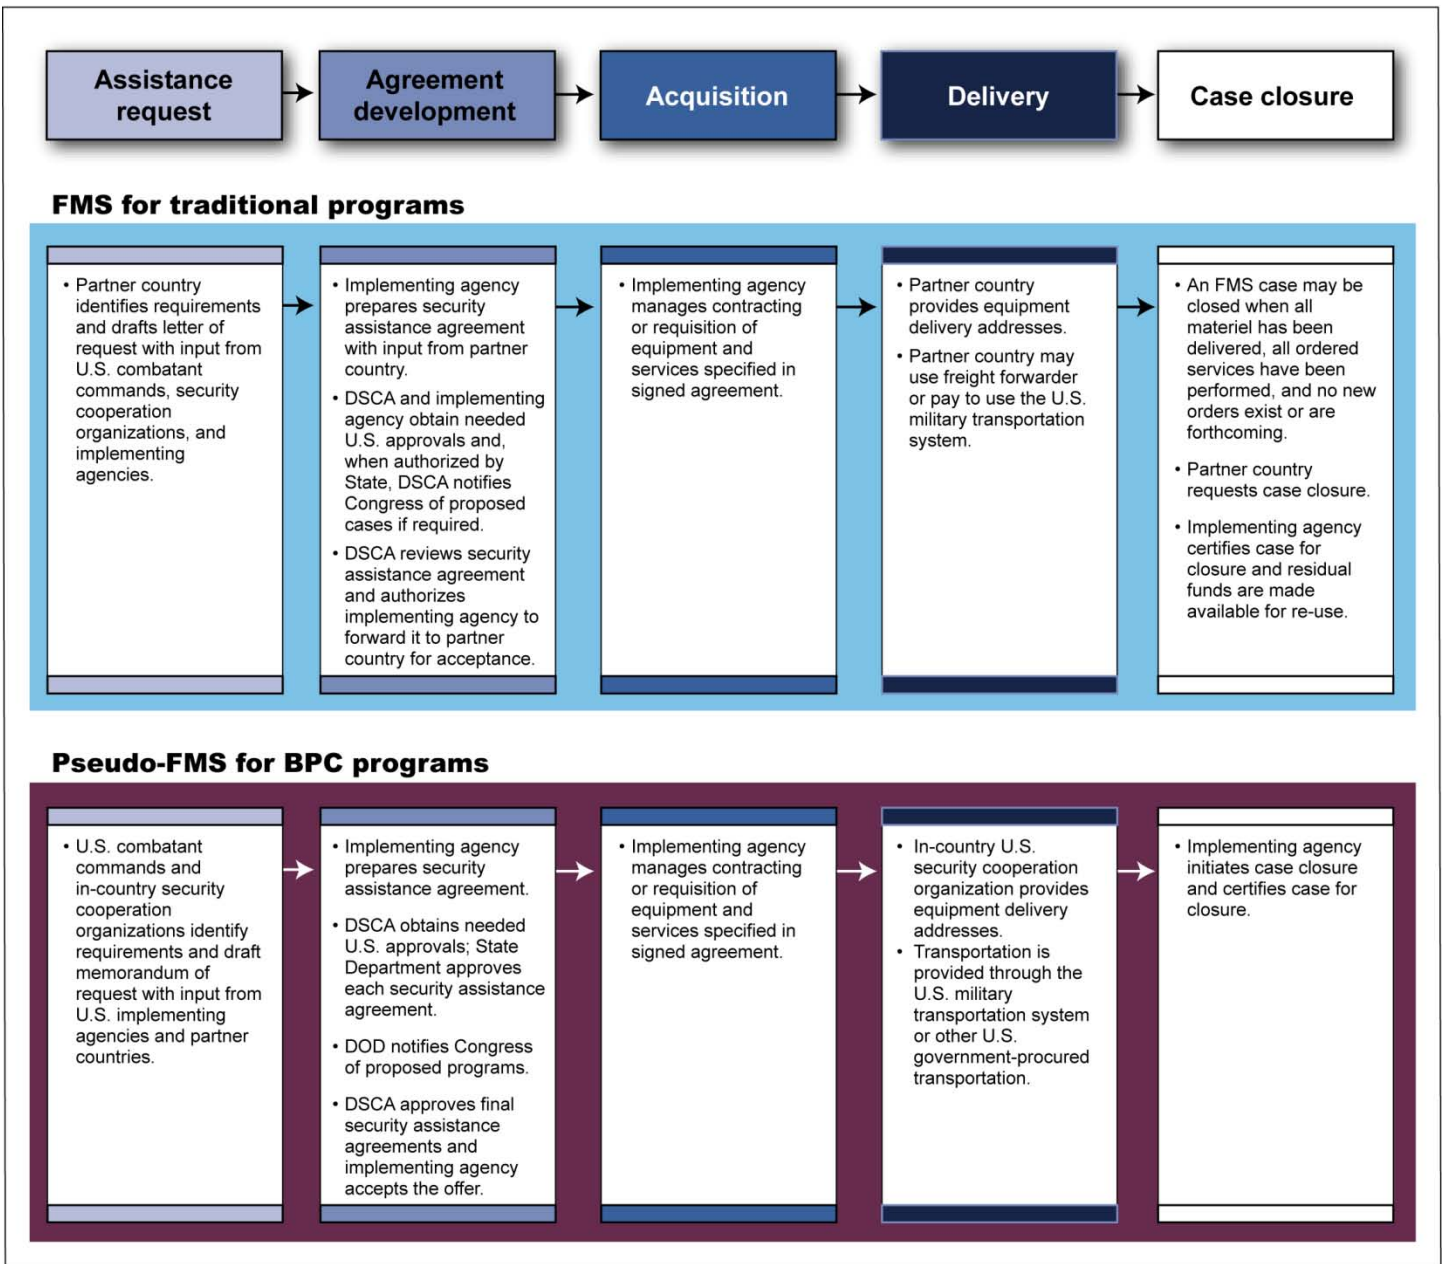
Assistance request

Agreement development

Acquisition

Delivery

Case closure

FMS for traditional programs

• Partner country identifies requirements and drafts letter of request with input from U.S. combatant commands, security cooperation organizations, and implementing agencies.

• Implementing agency prepares security assistance agreement with input from partner country.
• DSCA and implementing agency obtain needed U.S. approvals and, when authorized by State, DSCA notifies Congress of proposed cases if required.
• DSCA reviews security assistance agreement and authorizes implementing agency to forward it to partner country for acceptance.

• Implementing agency manages contracting or requisition of equipment and services specified in signed agreement.

• Partner country provides equipment delivery addresses.
• Partner country may use freight forwarder or pay to use the U.S. military transportation system.

• An FMS case may be closed when all materiel has been delivered, all ordered services have been performed, and no new orders exist or are forthcoming.
• Partner country requests case closure.
• Implementing agency certifies case for closure and residual funds are made available for re-use.

Pseudo-FMS for BPC programs

• U.S. combatant commands and in-country security cooperation organizations identify requirements and draft memorandum of request with input from U.S. implementing agencies and partner countries.

• Implementing agency prepares security assistance agreement.
• DSCA obtains needed U.S. approvals; State Department approves each security assistance agreement.
• DOD notifies Congress of proposed programs.
• DSCA approves final security assistance agreements and implementing agency accepts the offer.

• Implementing agency manages contracting or requisition of equipment and services specified in signed agreement.

• In-country U.S. security cooperation organization provides equipment delivery addresses.
• Transportation is provided through the U.S. military transportation system or other U.S. government-procured transportation.

• Implementing agency initiates case closure and certifies case for closure.